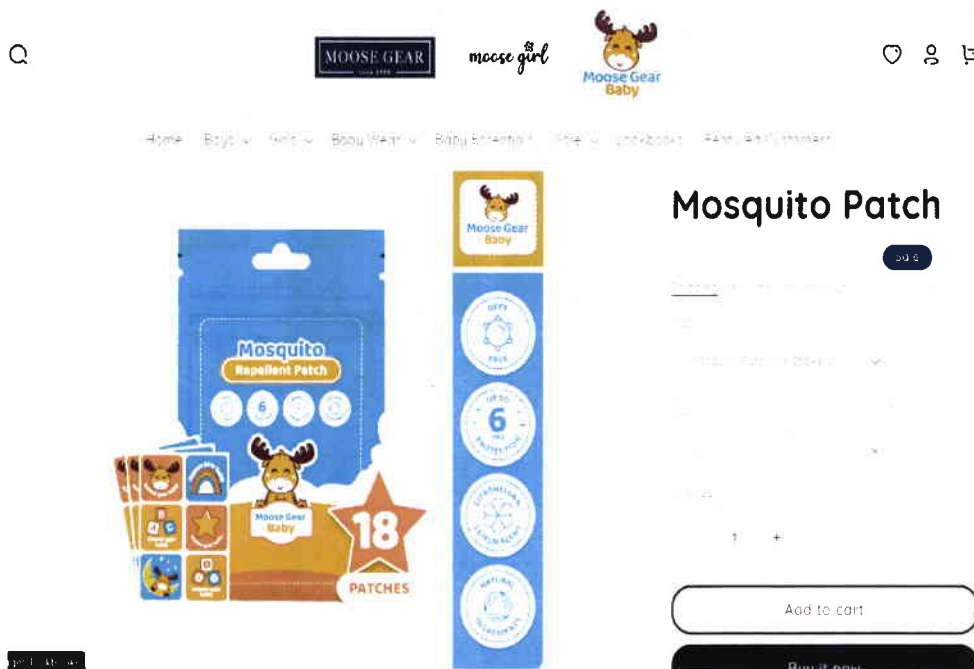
MOOSE GEAR
moose girl
Moose Gear Baby

Home Boys Girls Baby Wear Baby Essentials Sale Lookbooks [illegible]

Mosquito Patch

Sold

Moose Gear Baby

Mosquito Repellent Patch

6

Moose Gear Baby

18 PATCHES

UP TO 6 HRS

1 +

Add to cart

Buy it now